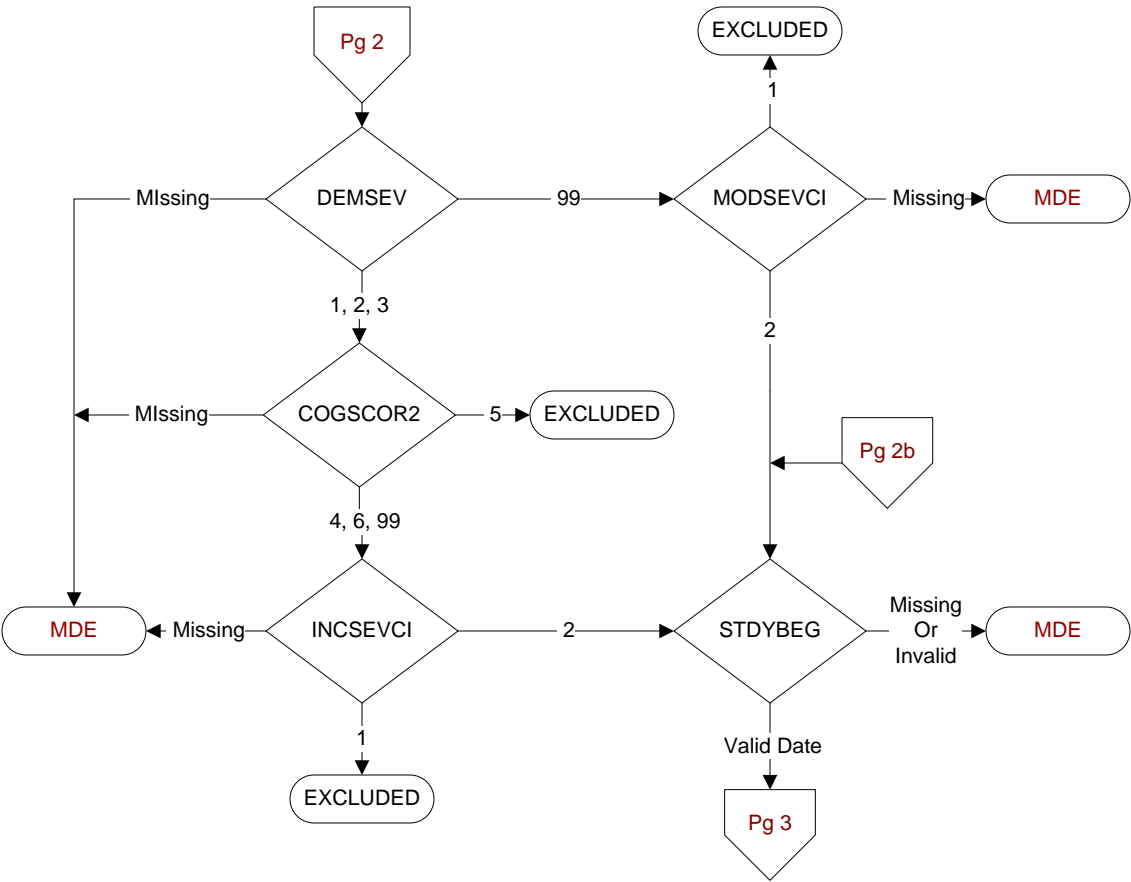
Pg 2

EXCLUDED

1

MIssing

DEMSEV

99

MODSEVCI

Missing

MDE

1, 2, 3

2

MIssing

COGSCOR2

5

EXCLUDED

Pg 2b

4, 6, 99

MDE

Missing

INCSEVCI

2

STDYBEG

Missing Or Invalid

MDE

1

Valid Date

EXCLUDED

Pg 3